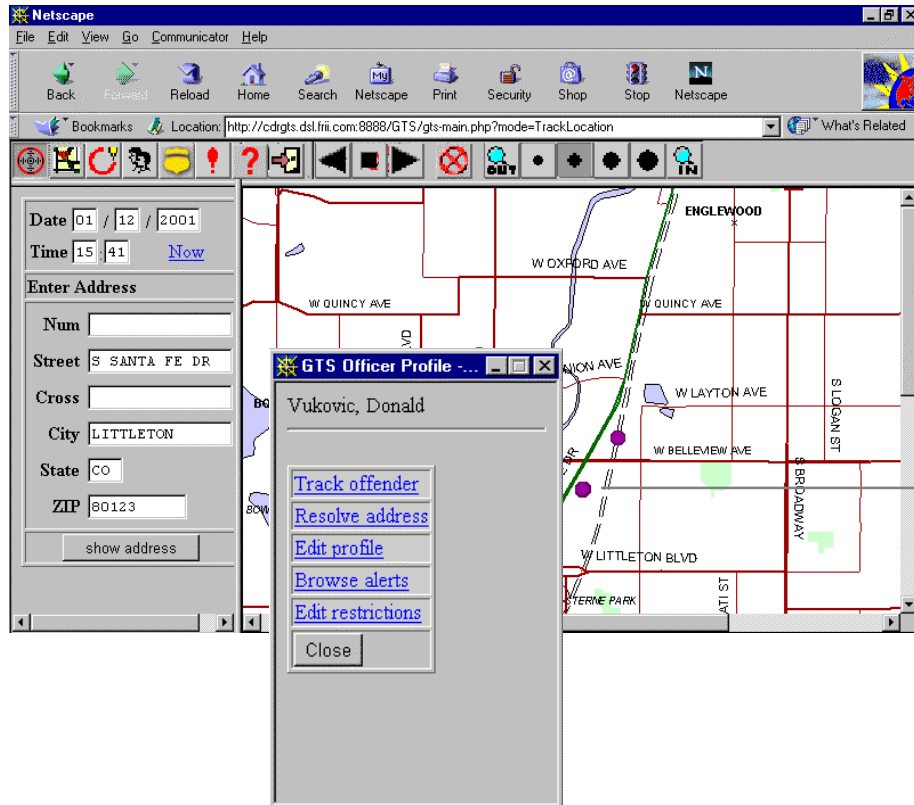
Netscape

File Edit View Go Communicator Help

Back Forward Reload Home Search Netscape Print Security Shop Stop Netscape

Bookmarks Location: http://cdrgts.dsl.frii.com:8888/GTS/gts-main.php?mode=TrackLocation What's Related

OUT IN

Date 01 / 12 / 2001
Time 15 : 41 Now

Enter Address

Num
Street S SANTA FE DR
Cross
City LITTLETON
State CO
ZIP 80123

show address

ENGLEWOOD
W OXFORD AVE
W QUINCY AVE
W QUINCY AVE
VD
NION AVE
W LAYTON AVE
S LOGAN ST
BO
W BELLEVIEW AVE
DR
S BROADWAY
BOW
W LITTLETON BLVD
ATI ST
STERNE PARK

GTS Officer Profile -...

Vukovic, Donald

Track offender
Resolve address
Edit profile
Browse alerts
Edit restrictions
Close